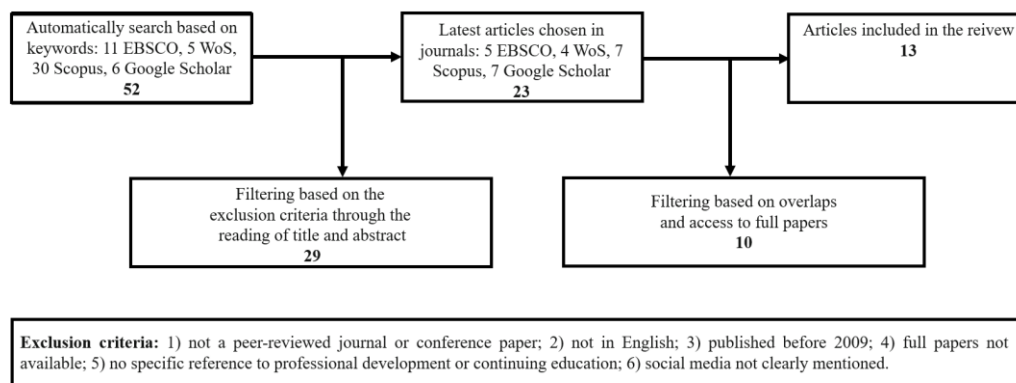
Automatically search based on keywords: 11 EBSCO, 5 WoS, 30 Scopus, 6 Google Scholar
**52**

Latest articles chosen in journals: 5 EBSCO, 4 WoS, 7 Scopus, 7 Google Scholar
**23**

Articles included in the reivew
**13**

Filtering based on the exclusion criteria through the reading of title and abstract
**29**

Filtering based on overlaps and access to full papers
**10**

**Exclusion criteria:** 1) not a peer-reviewed journal or conference paper; 2) not in English; 3) published before 2009; 4) full papers not available; 5) no specific reference to professional development or continuing education; 6) social media not clearly mentioned.